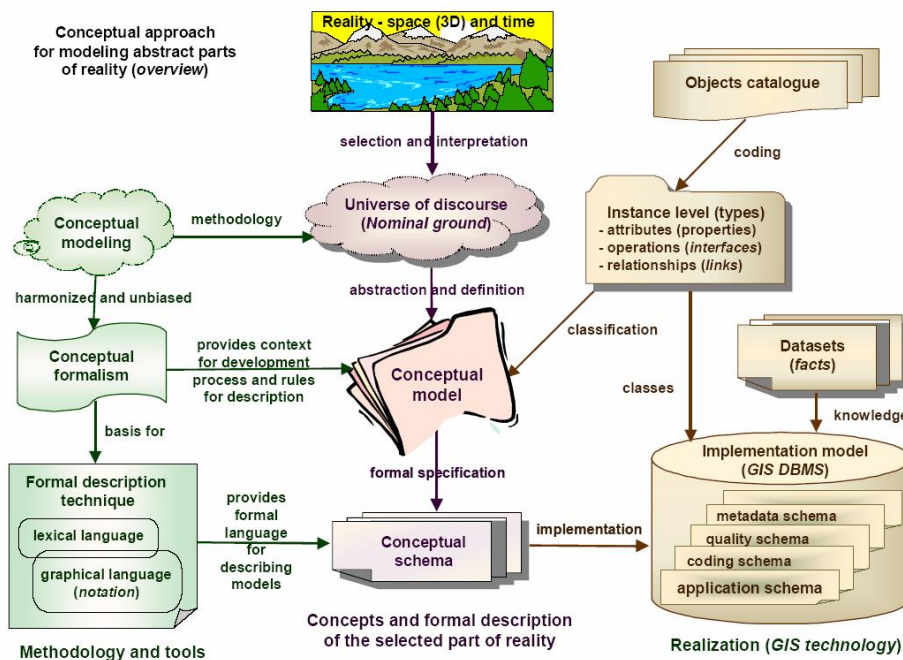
Conceptual approach for modeling abstract parts of reality (*overview*)

Reality - space (3D) and time

selection and interpretation

Objects catalogue

coding

Conceptual modeling

methodology

Universe of discourse (*Nominal ground*)

Instance level (types)
- attributes (properties)
- operations (*interfaces*)
- relationships (*links*)

harmonized and unbiased

abstraction and definition

classification

Conceptual formalism

provides context for development process and rules for description

Conceptual model

Datasets (*facts*)

classes

knowledge

basis for

formal specification

Implementation model (*GIS DBMS*)

Formal description technique

lexical language

graphical language (*notation*)

provides formal language for describing models

Conceptual schema

implementation

metadata schema

quality schema

coding schema

application schema

Methodology and tools

Concepts and formal description of the selected part of reality

Realization (*GIS technology*)